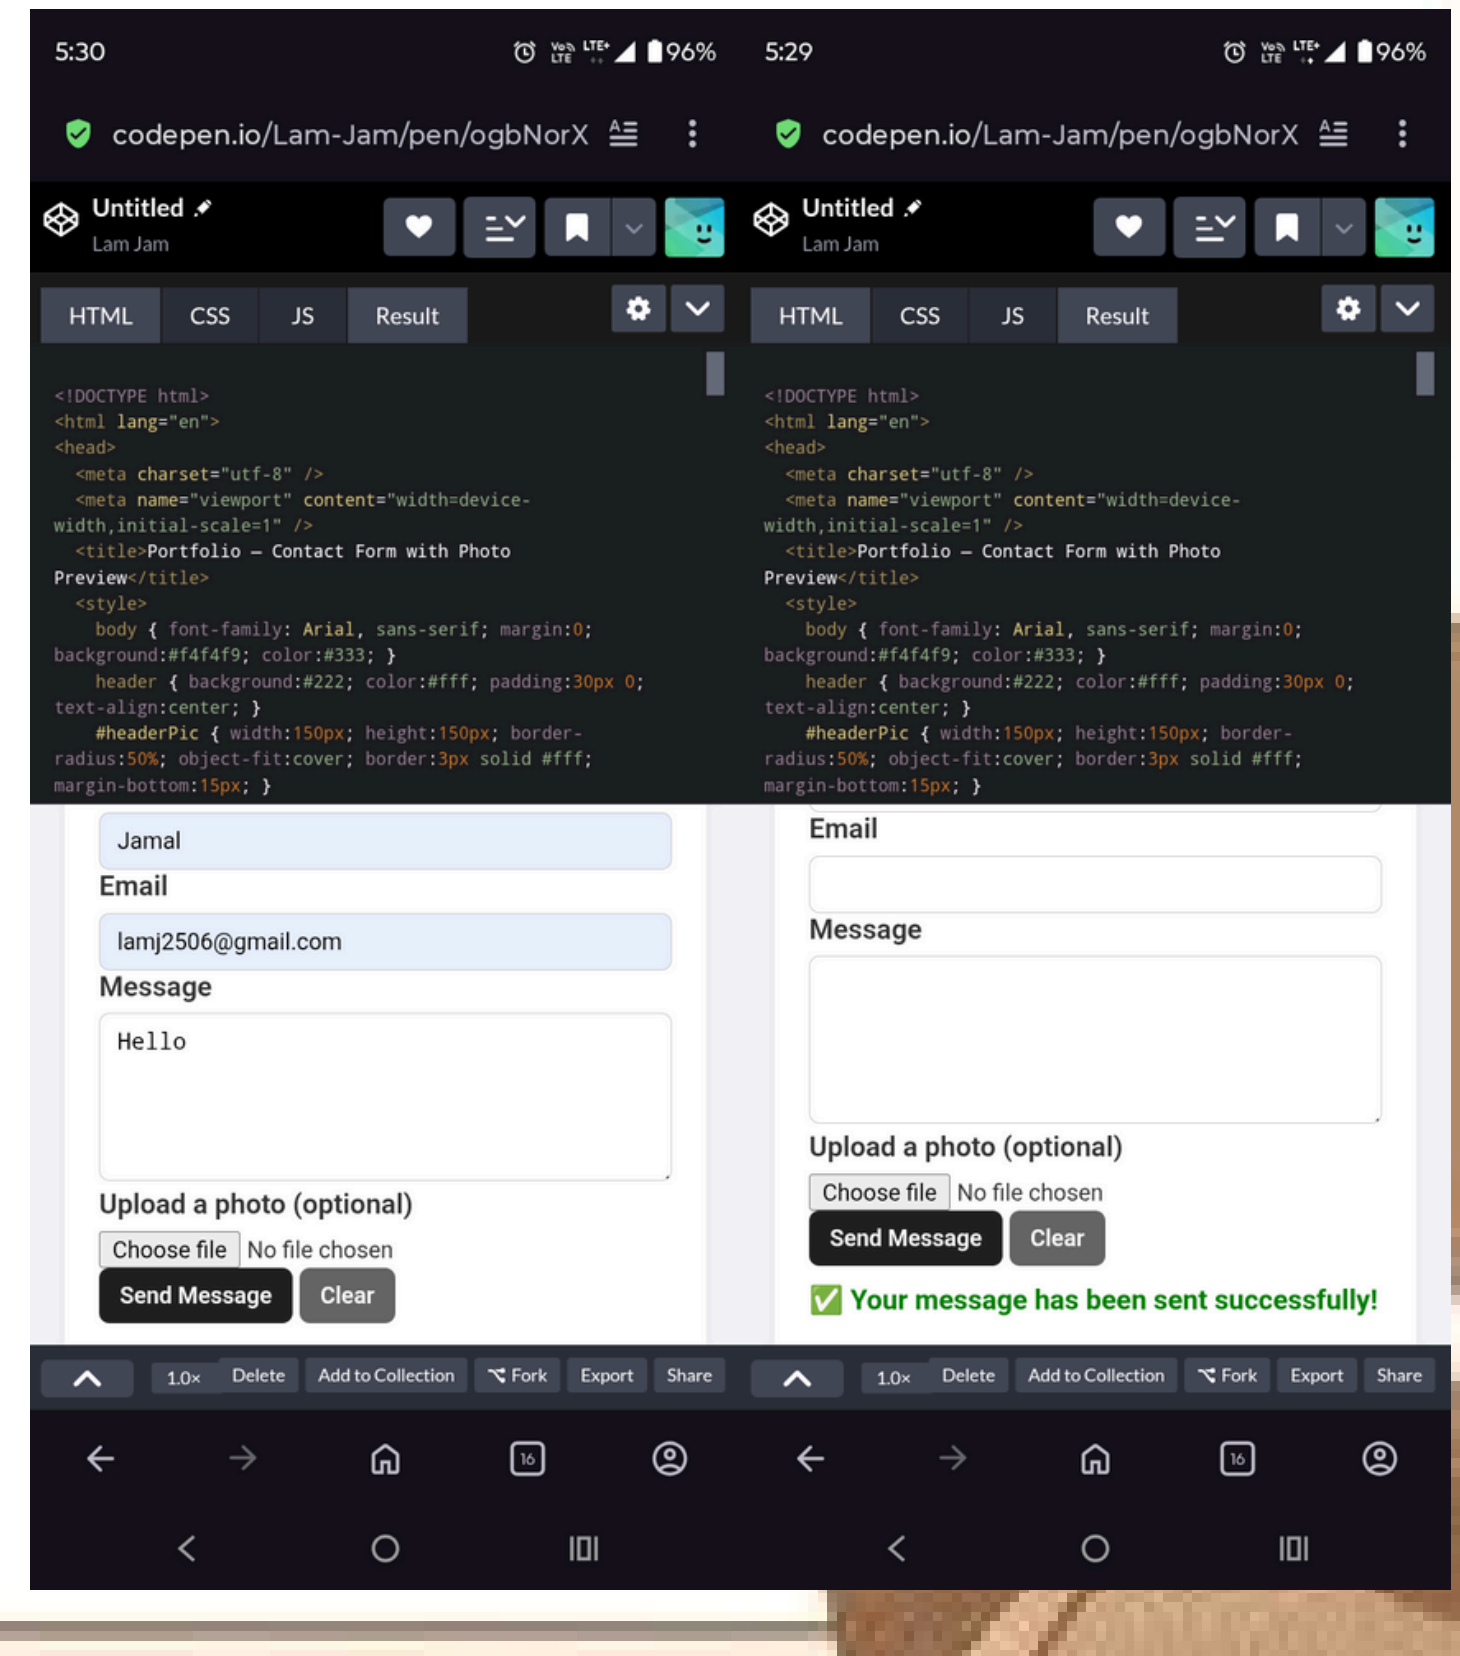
5:30 96%

codepen.io/Lam-Jam/pen/ogbNorX

Untitled
Lam Jam

HTML CSS JS Result

<!DOCTYPE html>
<html lang="en">
<head>
<meta charset="utf-8" />
<meta name="viewport" content="width=device-width,initial-scale=1" />
<title>Portfolio – Contact Form with Photo Preview</title>
<style>
body { font-family: Arial, sans-serif; margin:0; background:#f4f4f9; color:#333; }
header { background:#222; color:#fff; padding:30px 0; text-align:center; }
#headerPic { width:150px; height:150px; border-radius:50%; object-fit:cover; border:3px solid #fff; margin-bottom:15px; }

Jamal
Email
lamj2506@gmail.com
Message
Hello
Upload a photo (optional)
Choose file No file chosen
Send Message Clear

1.0× Delete Add to Collection Fork Export Share

16

5:29 96%

codepen.io/Lam-Jam/pen/ogbNorX

Untitled
Lam Jam

HTML CSS JS Result

<!DOCTYPE html>
<html lang="en">
<head>
<meta charset="utf-8" />
<meta name="viewport" content="width=device-width,initial-scale=1" />
<title>Portfolio – Contact Form with Photo Preview</title>
<style>
body { font-family: Arial, sans-serif; margin:0; background:#f4f4f9; color:#333; }
header { background:#222; color:#fff; padding:30px 0; text-align:center; }
#headerPic { width:150px; height:150px; border-radius:50%; object-fit:cover; border:3px solid #fff; margin-bottom:15px; }

Email
Message
Upload a photo (optional)
Choose file No file chosen
Send Message Clear
✅ Your message has been sent successfully!

1.0× Delete Add to Collection Fork Export Share

16